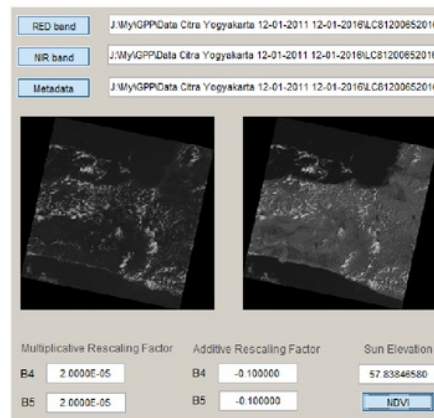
RED band
J:\My\GPP\Data Citra Yogyakarta 12-01-2011 12-01-2016\LC8120065201

NIR band
J:\My\GPP\Data Citra Yogyakarta 12-01-2011 12-01-2016\LC8120065201

Metadata
J:\My\GPP\Data Citra Yogyakarta 12-01-2011 12-01-2016\LC8120065201

Multiplicative Rescaling Factor
B4 2.0000E-05
B5 2.0000E-05

Additive Rescaling Factor
B4 -0.100000
B5 -0.100000

Sun Elevation
57.83846580
NDVI